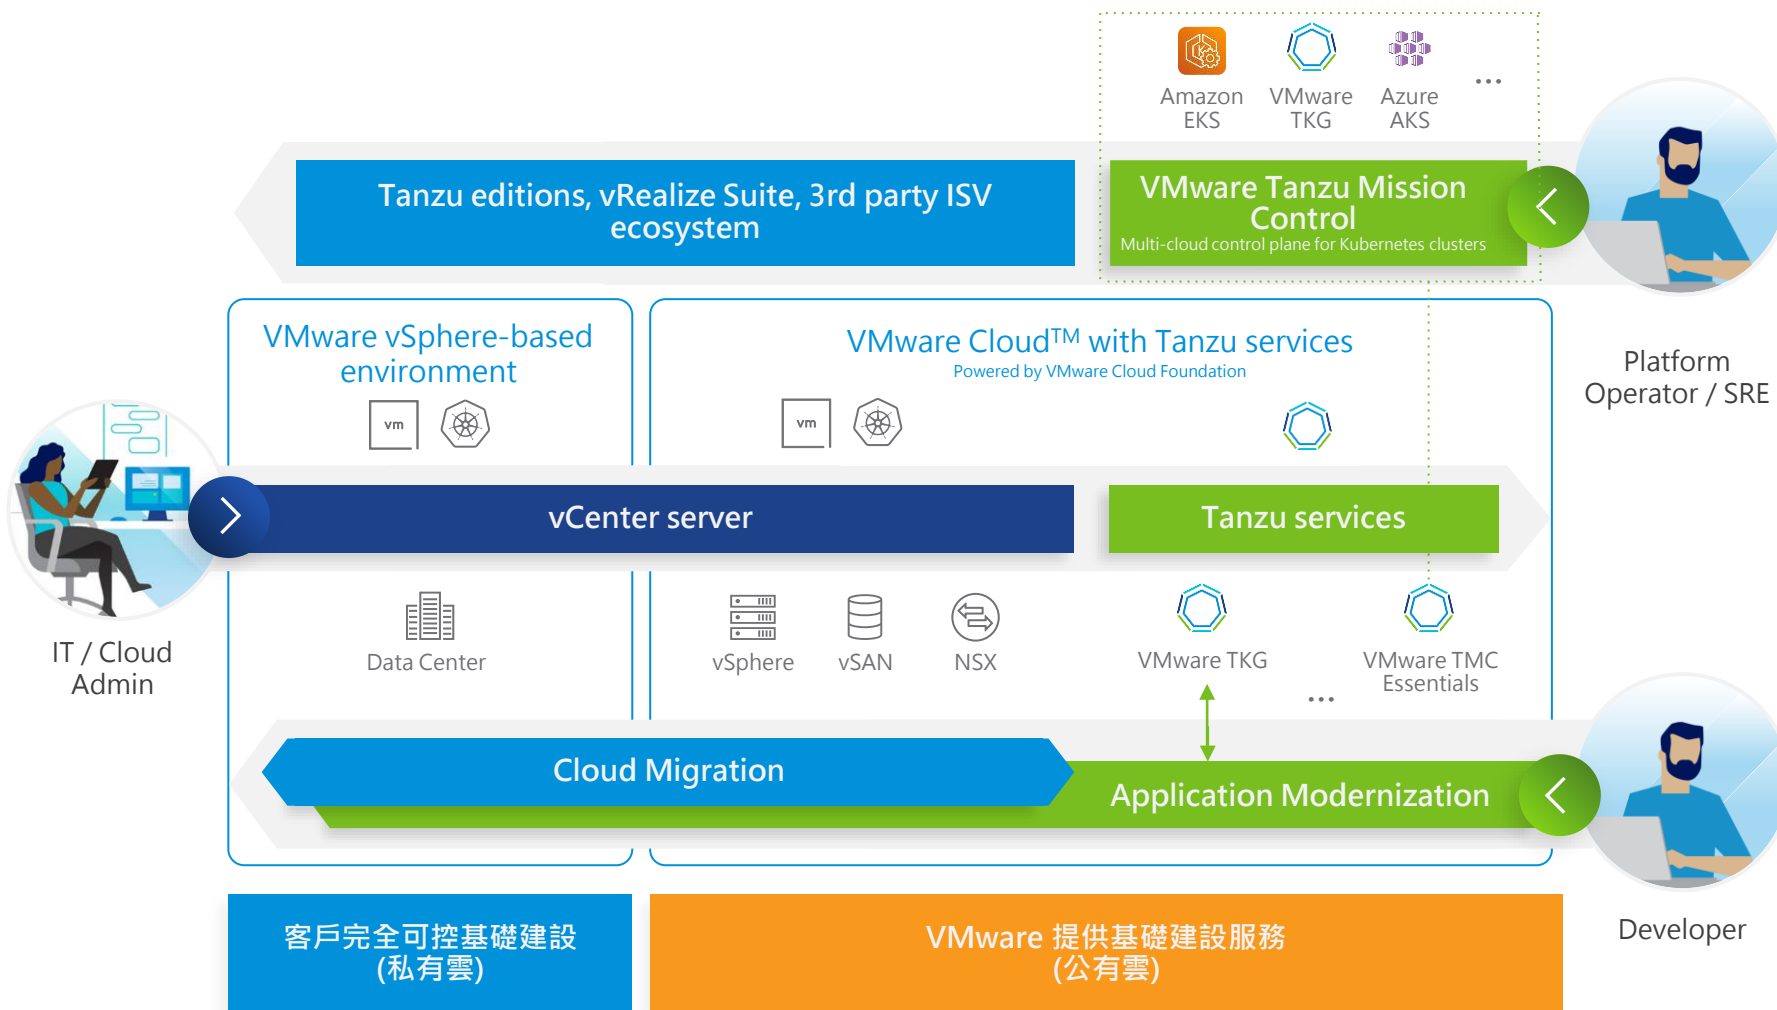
Amazon EKS

VMware TKG

Azure AKS

...

Tanzu editions, vRealize Suite, 3rd party ISV ecosystem

VMware Tanzu Mission Control

Multi-cloud control plane for Kubernetes clusters

Platform Operator / SRE

VMware vSphere-based environment

vm

VMware Cloud$^{TM}$ with Tanzu services

Powered by VMware Cloud Foundation

vm

vCenter server

Tanzu services

IT / Cloud Admin

Data Center

vSphere

vSAN

NSX

VMware TKG

VMware TMC Essentials

...

Cloud Migration

Application Modernization

Developer

客戶完全可控基礎建設 (私有雲)

VMware 提供基礎建設服務 (公有雲)